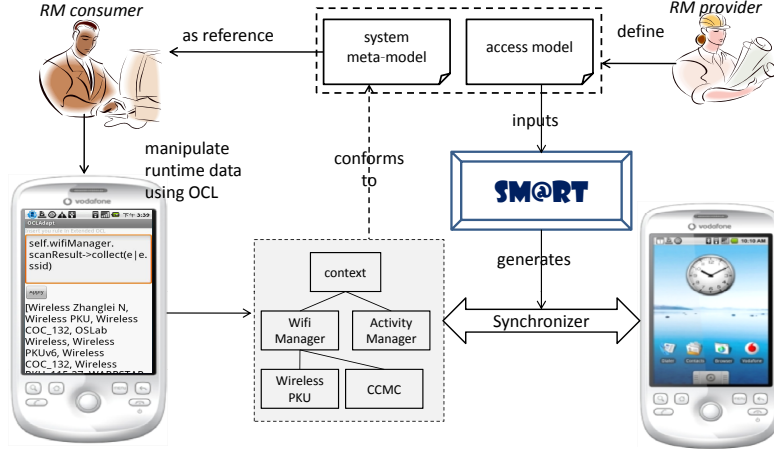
RM consumer

as reference

system meta-model

access model

define

RM provider

manipulate runtime data using OCL

conforms to

inputs

SM@RT

vodafone

OCLAdapt

3:39

self.wifiManager. scanResult->collect(e|e. ssid)

Apply

[Wireless Zhanglei N, Wireless PKU, Wireless COC_132, OSLab Wireless, Wireless PKUv6, Wireless COC_132, Wireless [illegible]

generates

context

Wifi Manager

Activity Manager

Synchronizer

Wireless PKU

CCMC

vodafone